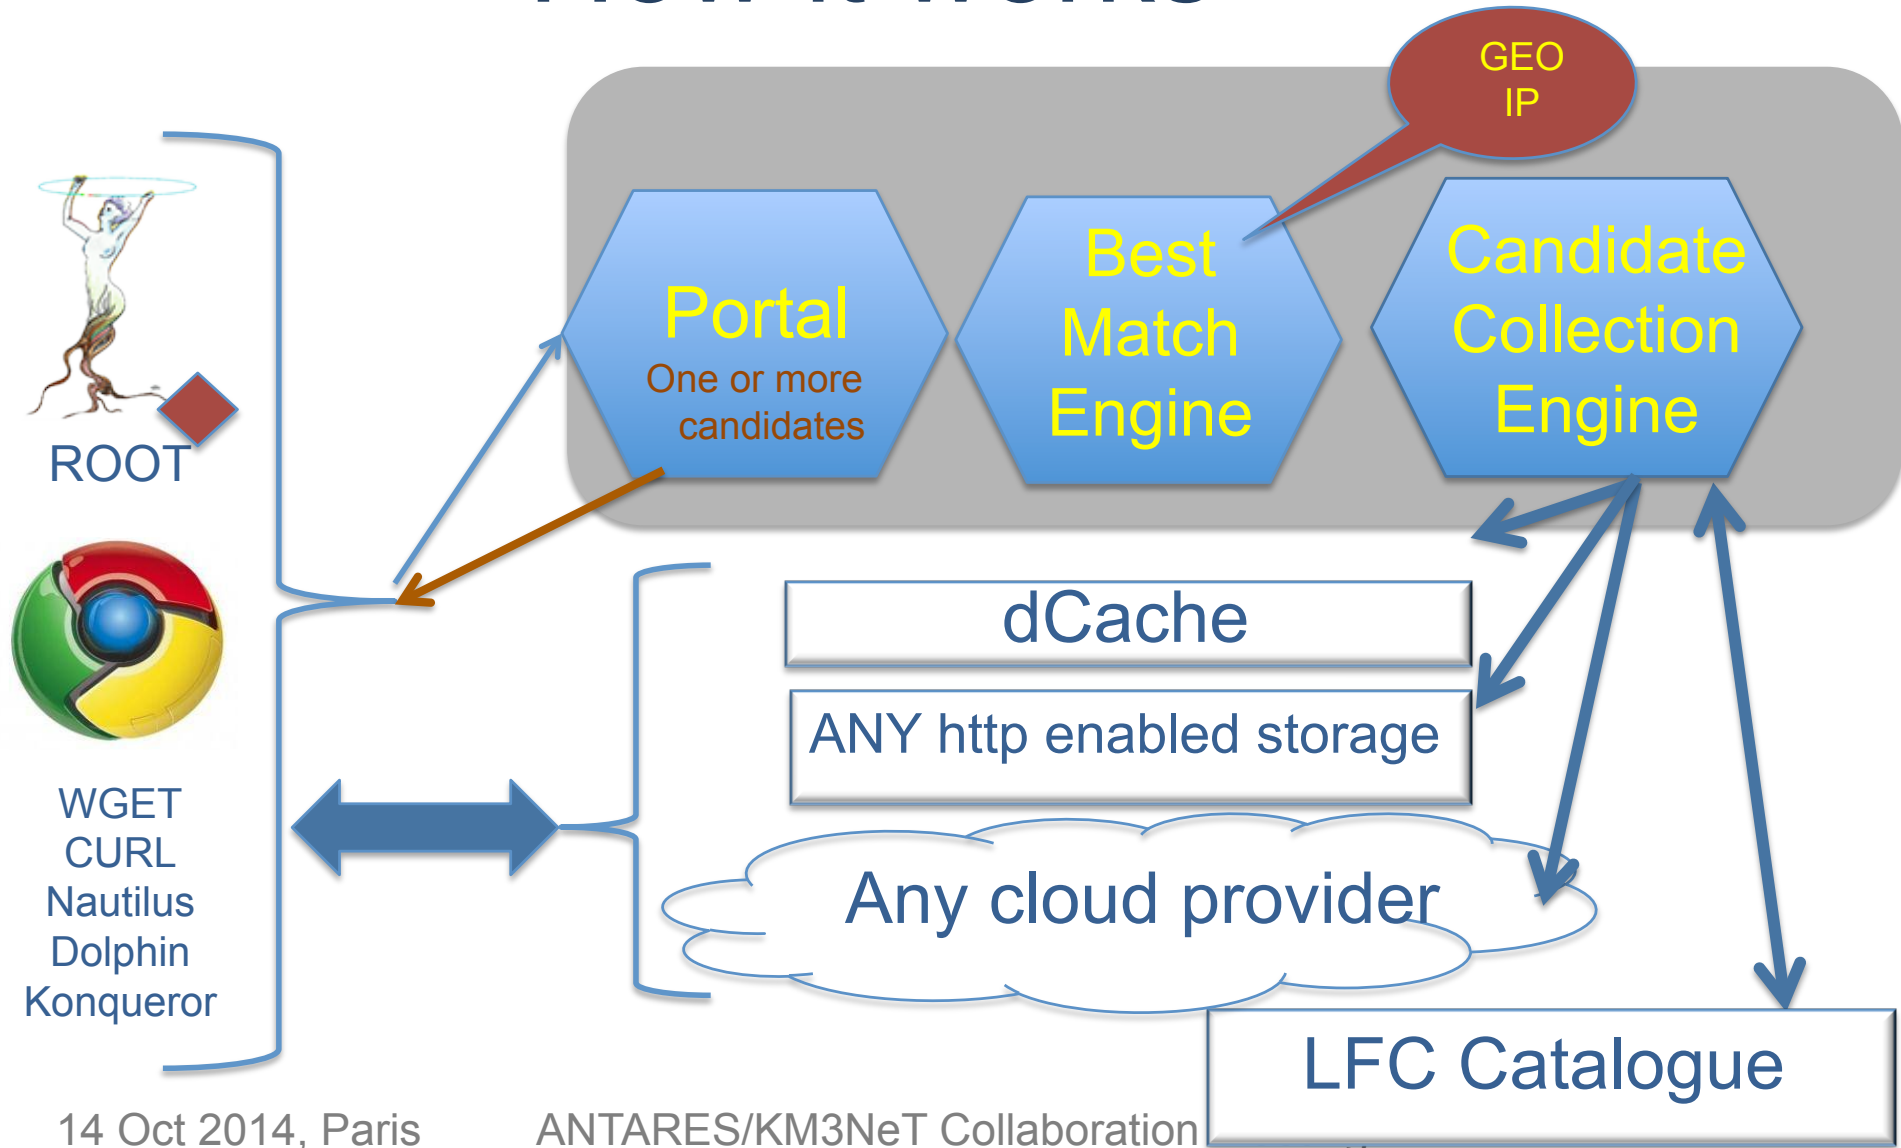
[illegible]

GEO
IP

Portal
One or more candidates

Best Match Engine

Candidate Collection Engine

ROOT

WGET
CURL
Nautilus
Dolphin
Konqueror

dCache

ANY http enabled storage

Any cloud provider

LFC Catalogue

14 Oct 2014, Paris

ANTARES/KM3NeT Collaboration